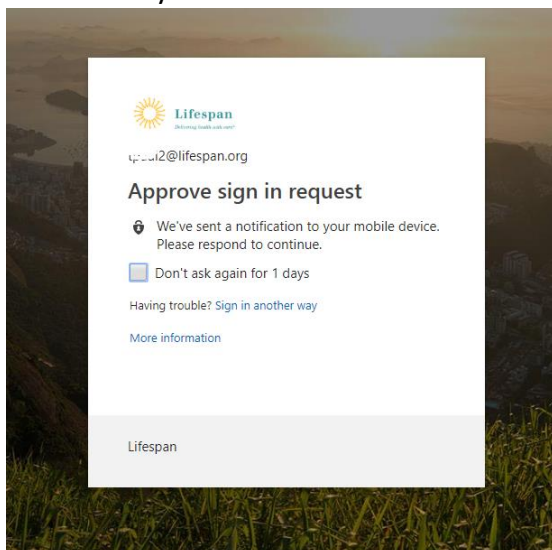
Lifespan
Delivering health with care

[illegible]2@lifespan.org

Approve sign in request

We've sent a notification to your mobile device. Please respond to continue.

Don't ask again for 1 days

Having trouble? Sign in another way

More information

Lifespan